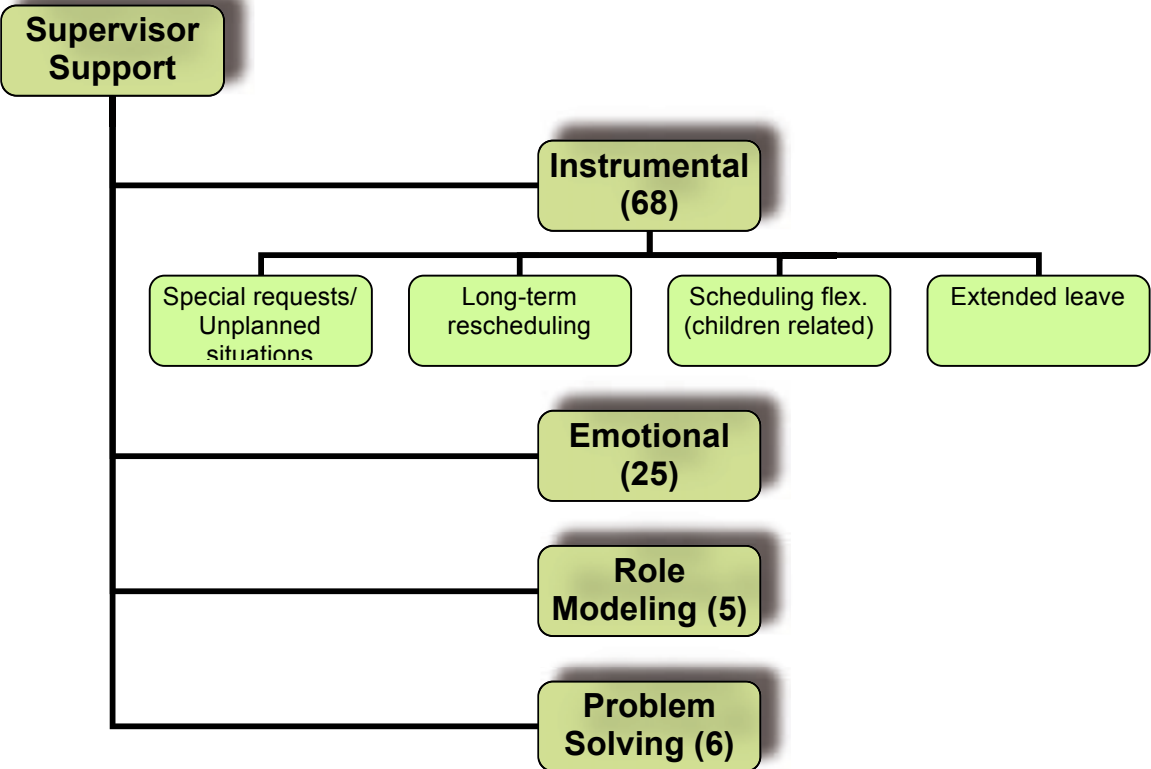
Supervisor Support

Instrumental (68)

Special requests/ Unplanned situations

Long-term rescheduling

Scheduling flex. (children related)

Extended leave

Emotional (25)

Role Modeling (5)

Problem Solving (6)